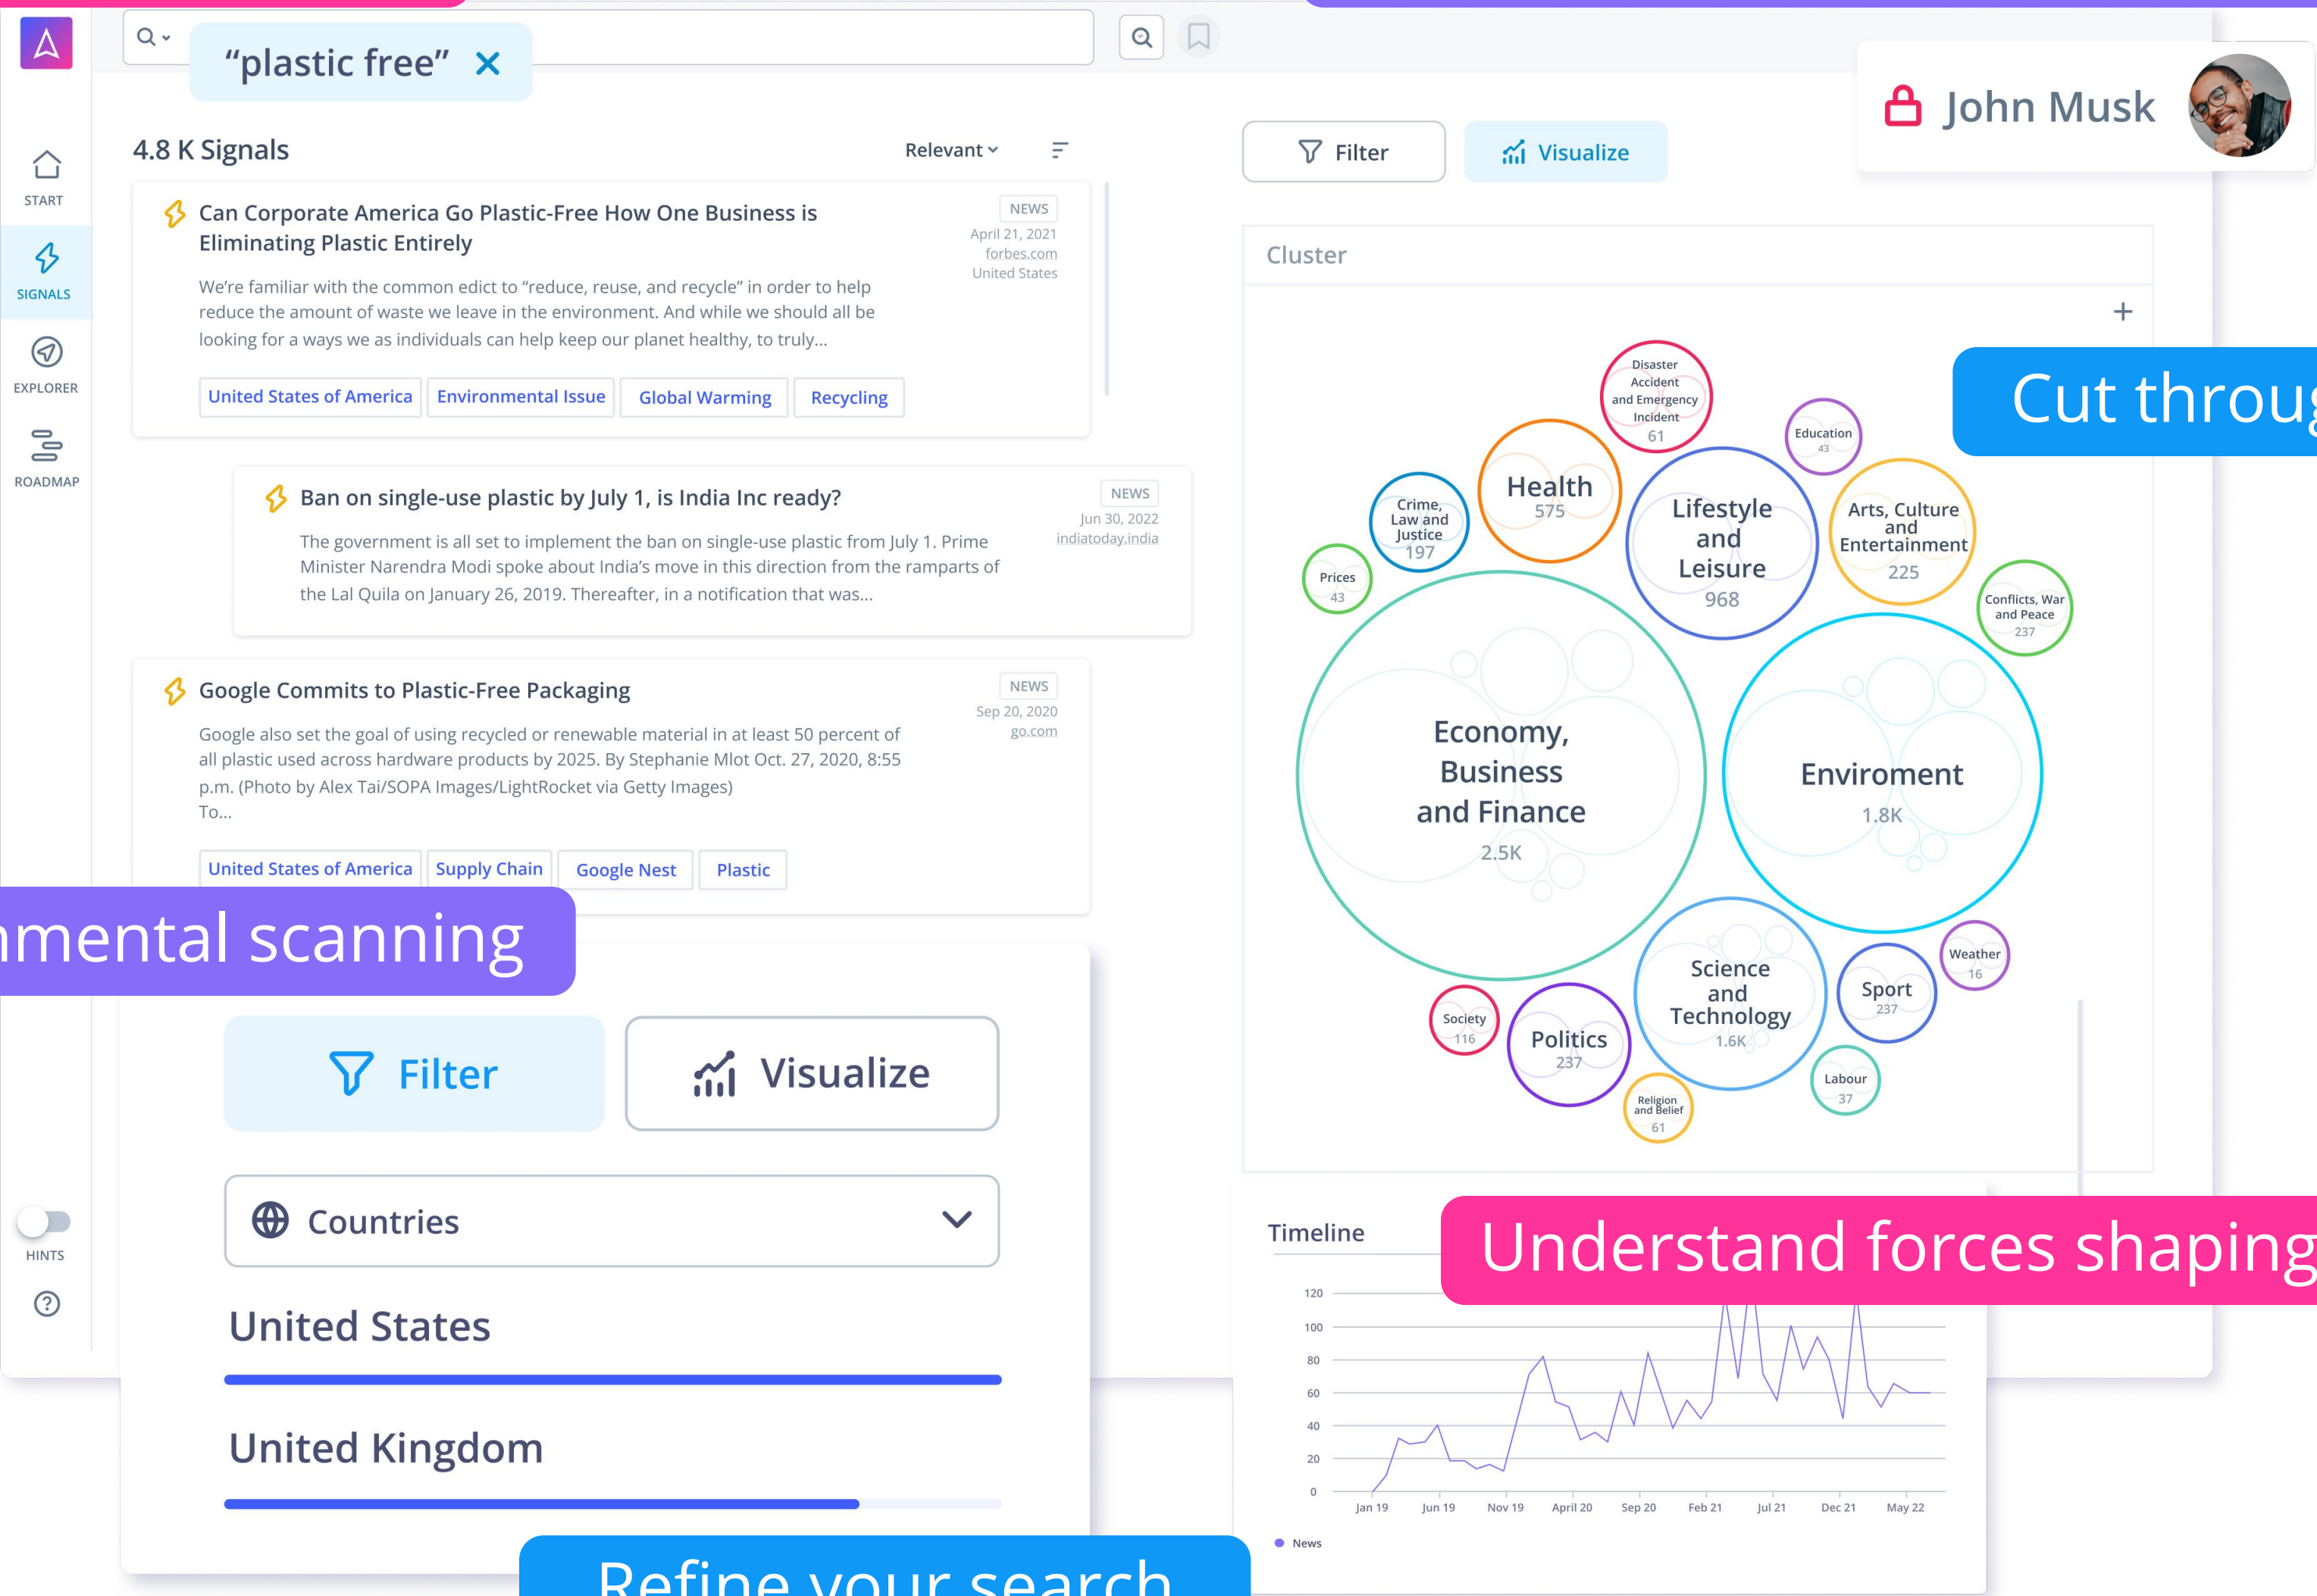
"plastic free" ✕

John Musk

START
SIGNALS
EXPLORER
ROADMAP

4.8 K Signals
Relevant

Filter
Visualize

Can Corporate America Go Plastic-Free How One Business is Eliminating Plastic Entirely
NEWS
April 21, 2021
forbes.com
United States
We're familiar with the common edict to "reduce, reuse, and recycle" in order to help reduce the amount of waste we leave in the environment. And while we should all be looking for a ways we as individuals can help keep our planet healthy, to truly...
United States of America | Environmental Issue | Global Warming | Recycling

Ban on single-use plastic by July 1, is India Inc ready?
NEWS
Jun 30, 2022
indiatoday.india
The government is all set to implement the ban on single-use plastic from July 1. Prime Minister Narendra Modi spoke about India's move in this direction from the ramparts of the Lal Quila on January 26, 2019. Thereafter, in a notification that was...

Google Commits to Plastic-Free Packaging
NEWS
Sep 20, 2020
go.com
Google also set the goal of using recycled or renewable material in at least 50 percent of all plastic used across hardware products by 2025. By Stephanie Mlot Oct. 27, 2020, 8:55 p.m. (Photo by Alex Tai/SOPA Images/LightRocket via Getty Images) To...
United States of America | Supply Chain | Google Nest | Plastic

Cluster
+
Disaster Accident and Emergency Incident 61
Education 43
Health 575
Crime, Law and Justice 197
Lifestyle and Leisure 968
Arts, Culture and Entertainment 225
Prices 43
Conflicts, War and Peace 237
Economy, Business and Finance 2.5K
Enviroment 1.8K
Science and Technology 1.6K
Weather 16
Sport 237
Society 116
Politics 237
Religion and Belief 61
Labour 37

Cut throu

mental scanning

Filter
Visualize
Countries
United States
United Kingdom

HINTS

Timeline
Understand forces shaping
120
100
80
60
40
20
0
Jan 19 | Jun 19 | Nov 19 | April 20 | Sep 20 | Feb 21 | Jul 21 | Dec 21 | May 22
News

Refine your search